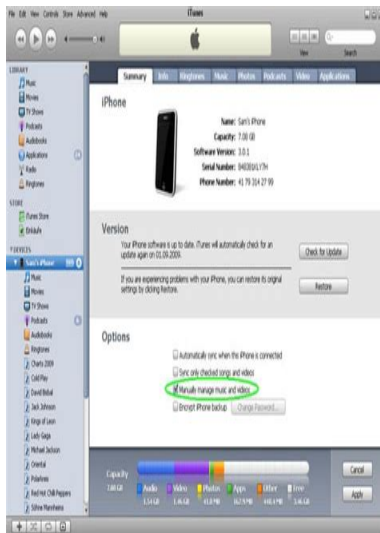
File Edit View Controls Store Advanced Help

iTunes

View Search

LIBRARY
Music
Movies
TV Shows
Podcasts
Audiobooks
Applications
Radio
Ringtones

STORE
iTunes Store
Downloads

DEVICES
Sam's iPhone
Music
Movies
TV Shows
Podcasts
Audiobooks
Ringtones
Charts 2009
Cold Play
David Bisbal
Jack Johnson
Kings of Leon
Lady Gaga
Michael Jackson
Oriental
Polarlines
Red Hot Chili Peppers
Silvie Marseleana

Summary Info Ringtones Music Photos Podcasts Video Applications

iPhone

Name: Sam's iPhone
Capacity: 7.00 GB
Software Version: 3.0.1
Serial Number: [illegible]
Phone Number: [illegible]

Version

Your iPhone software is up to date. iTunes will automatically check for an update again on 01.09.2009.

Check for Update

If you are experiencing problems with your iPhone, you can restore its original settings by clicking Restore.

Restore

Options

Automatically sync when this iPhone is connected
Sync only checked songs and videos
Manually manage music and videos
Encrypt iPhone backup Change Password...

Capacity
7.00 GB
Audio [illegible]
Video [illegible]
Photos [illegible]
Apps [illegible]
Other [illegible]
Free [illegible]

Cancel
Apply